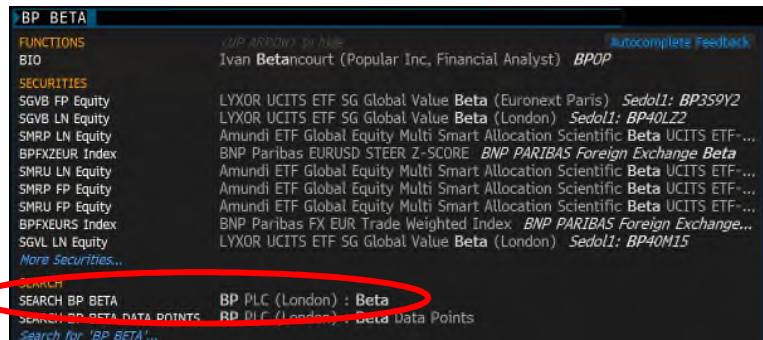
BP BETA

FUNCTIONS (UP ARROW) to hide Autocomplete Feedback

BIO Ivan Betancourt (Popular Inc, Financial Analyst) BPOP

SECURITIES

SGVB FP Equity LYXOR UCITS ETF SG Global Value Beta (Euronext Paris) Sedol1: BP359Y2

SGVB LN Equity LYXOR UCITS ETF SG Global Value Beta (London) Sedol1: BP40LZ2

SMRP LN Equity Amundi ETF Global Equity Multi Smart Allocation Scientific Beta UCITS ETF-...

BPFXZEUR Index BNP Paribas EURUSD STEER Z-SCORE BNP PARIBAS Foreign Exchange Beta

SMRU LN Equity Amundi ETF Global Equity Multi Smart Allocation Scientific Beta UCITS ETF-...

SMRP FP Equity Amundi ETF Global Equity Multi Smart Allocation Scientific Beta UCITS ETF-...

SMRU FP Equity Amundi ETF Global Equity Multi Smart Allocation Scientific Beta UCITS ETF-...

BPFXEURS Index BNP Paribas FX EUR Trade Weighted Index BNP PARIBAS Foreign Exchange...

SGVL LN Equity LYXOR UCITS ETF SG Global Value Beta (London) Sedol1: BP40M15

More Securities...

SEARCH

SEARCH BP BETA BP PLC (London) : Beta

SEARCH BP BETA DATA POINTS BP PLC (London) : Beta Data Points

Search for 'BP BETA'...